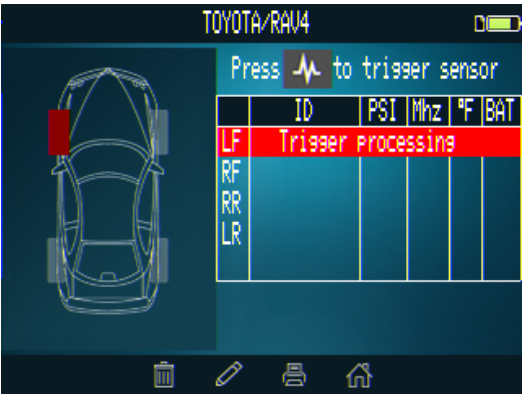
TOYOTA/RAV4

Press to trigger sensor

|  | ID | PSI | Mhz | °F | BAT |
|---|---|---|---|---|---|
| LF | Trigger processing |  |  |  |  |
| RF |  |  |  |  |  |
| RR |  |  |  |  |  |
| LR |  |  |  |  |  |